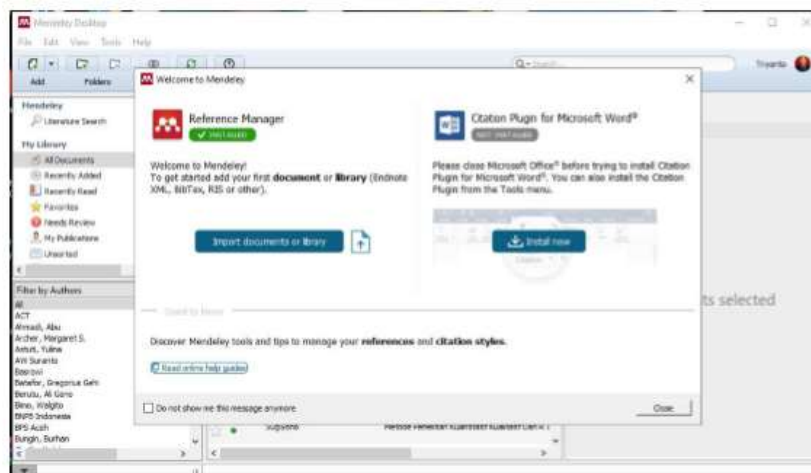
Mendeley Desktop
File Edit View Tools Help
Add Folders
Q- Search
Triyanto

Mendeley
Literature Search
My Library
All Documents
Recently Added
Recently Read
Favorites
Needs Review
My Publications
Unsorted

Filter by Authors
All
ACT
Ahmadi, Abu
Archer, Margaret S.
Astuti, Yulina
AW Suranto
Basrowi
Batafor, Gregorius Geh
Berutu, Ali Geno
Bimo, Walgito
BNPB Indonesia
BPS Aceh
Bungin, Burhan

Welcome to Mendeley
Reference Manager
INSTALLED
Welcome to Mendeley!
To get started add your first document or library (Endnote XML, BibTex, RIS or other).
Import documents or library

Citation Plugin for Microsoft Word®
NOT INSTALLED
Please close Microsoft Office® before trying to install Citation Plugin for Microsoft Word®. You can also install the Citation Plugin from the Tools menu.
Install now

Good to know
Discover Mendeley tools and tips to manage your references and citation styles.
Read online help guides

Do not show me this message anymore
Close

ts selected
Sugiyono
Metode Penelitian Kuantitatif Kualitatif dan R